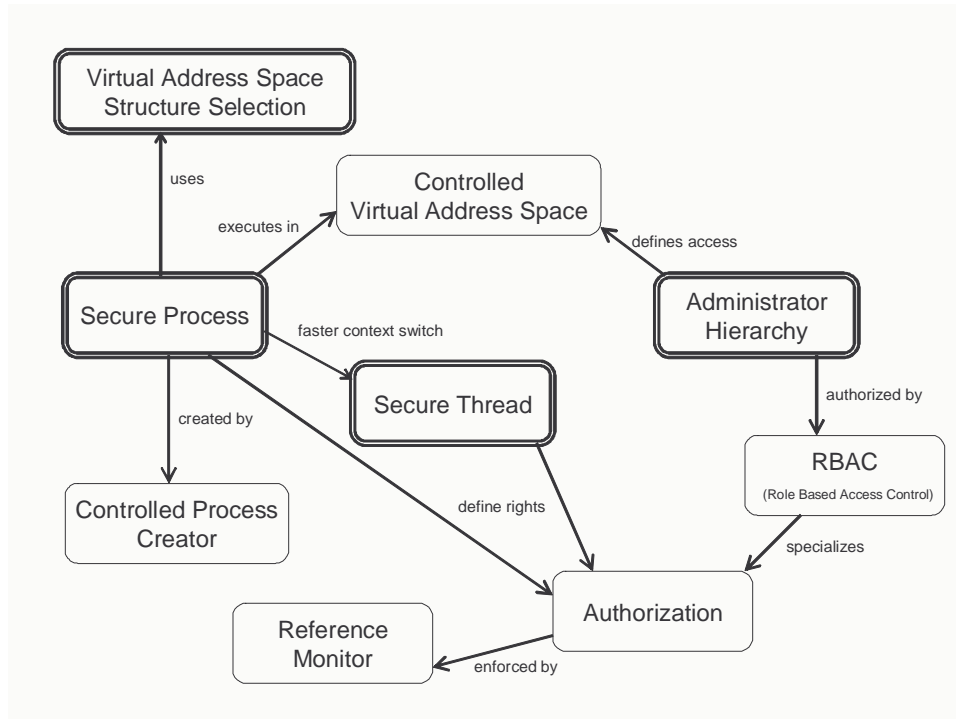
Virtual Address Space Structure Selection

uses

executes in

Controlled Virtual Address Space

defines access

Secure Process

faster context switch

Administrator Hierarchy

created by

Secure Thread

authorized by

RBAC
(Role Based Access Control)

define rights

Controlled Process Creator

specializes

Authorization

Reference Monitor

enforced by